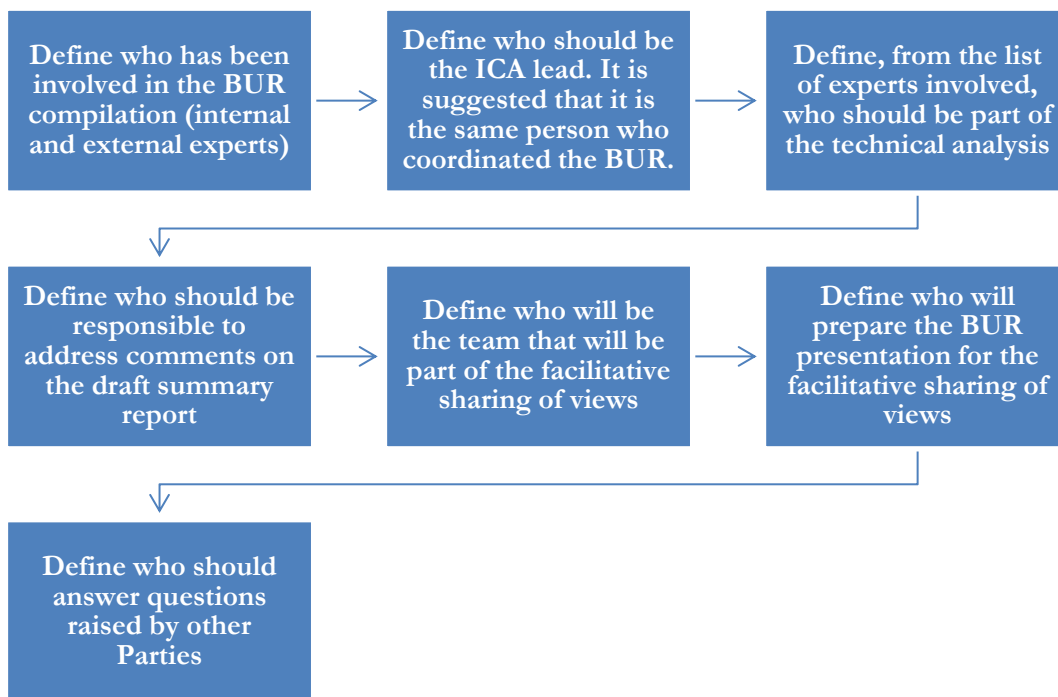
Define who has been involved in the BUR compilation (internal and external experts)

Define who should be the ICA lead. It is suggested that it is the same person who coordinated the BUR.

Define, from the list of experts involved, who should be part of the technical analysis

Define who should be responsible to address comments on the draft summary report

Define who will be the team that will be part of the facilitative sharing of views

Define who will prepare the BUR presentation for the facilitative sharing of views

Define who should answer questions raised by other Parties